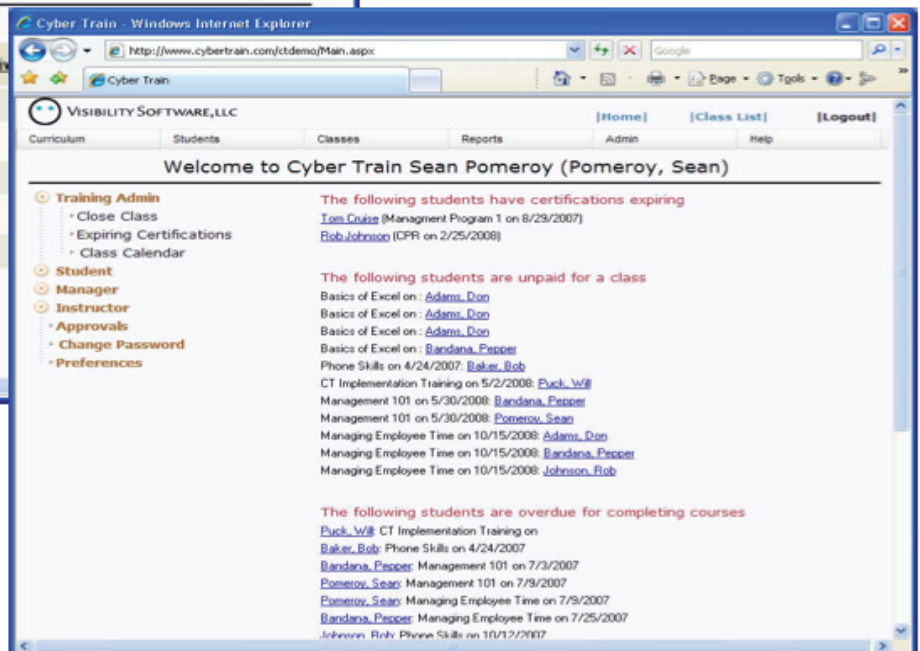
Cyber Train - Windows Internet Explorer

http://www.cybertrain.com/ctdemo/Main.aspx

Google

Cyber Train

Page Tools

VISIBILITY SOFTWARE, LLC

|Home| |Class List| |Logout|

Curriculum Students Classes Reports Admin Help

Welcome to Cyber Train Sean Pomeroy (Pomeroy, Sean)

Training Admin
Close Class
Expiring Certifications
Class Calendar
Student
Manager
Instructor
Approvals
Change Password
Preferences

The following students have certifications expiring

Tom Cruise (Managment Program 1 on 8/29/2007)
Rob Johnson (CPR on 2/25/2008)

The following students are unpaid for a class

Basics of Excel on : Adams, Don
Basics of Excel on : Adams, Don
Basics of Excel on : Adams, Don
Basics of Excel on : Bandana, Pepper
Phone Skills on 4/24/2007: Baker, Bob
CT Implementation Training on 5/2/2008: Puck, Will
Management 101 on 5/30/2008: Bandana, Pepper
Management 101 on 5/30/2008: Pomeroy, Sean
Managing Employee Time on 10/15/2008: Adams, Don
Managing Employee Time on 10/15/2008: Bandana, Pepper
Managing Employee Time on 10/15/2008: Johnson, Rob

The following students are overdue for completing courses

Puck, Will: CT Implementation Training on
Baker, Bob: Phone Skills on 4/24/2007
Bandana, Pepper: Management 101 on 7/3/2007
Pomeroy, Sean: Management 101 on 7/9/2007
Pomeroy, Sean: Managing Employee Time on 7/9/2007
Bandana, Pepper: Managing Employee Time on 7/25/2007
Johnson, Rob: Phone Skills on 10/12/2007